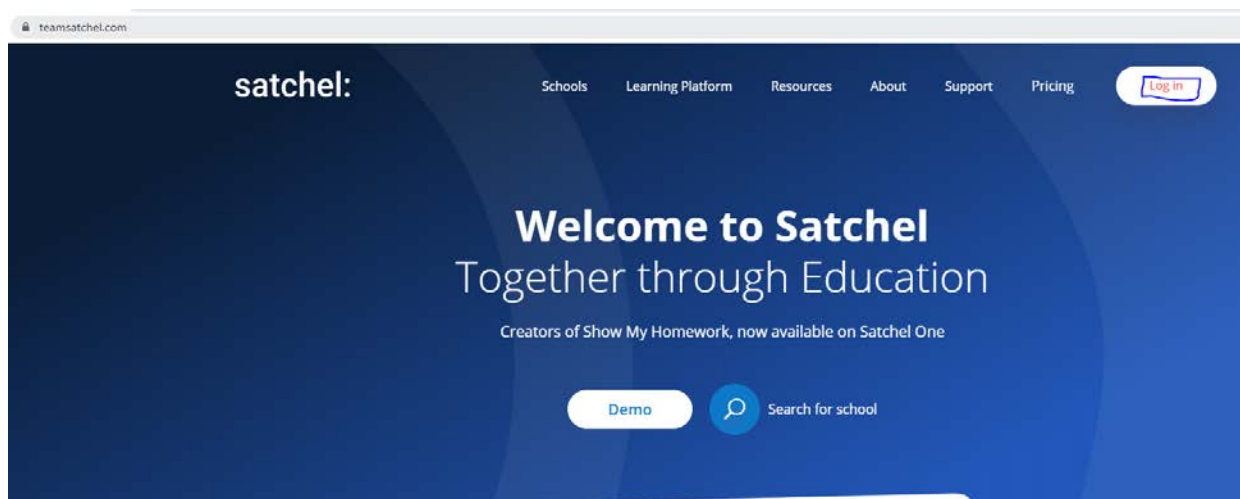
teamsatchel.com

satchel:

Schools Learning Platform Resources About Support Pricing Log in

Welcome to Satchel
Together through Education

Creators of Show My Homework, now available on Satchel One

Demo

Search for school